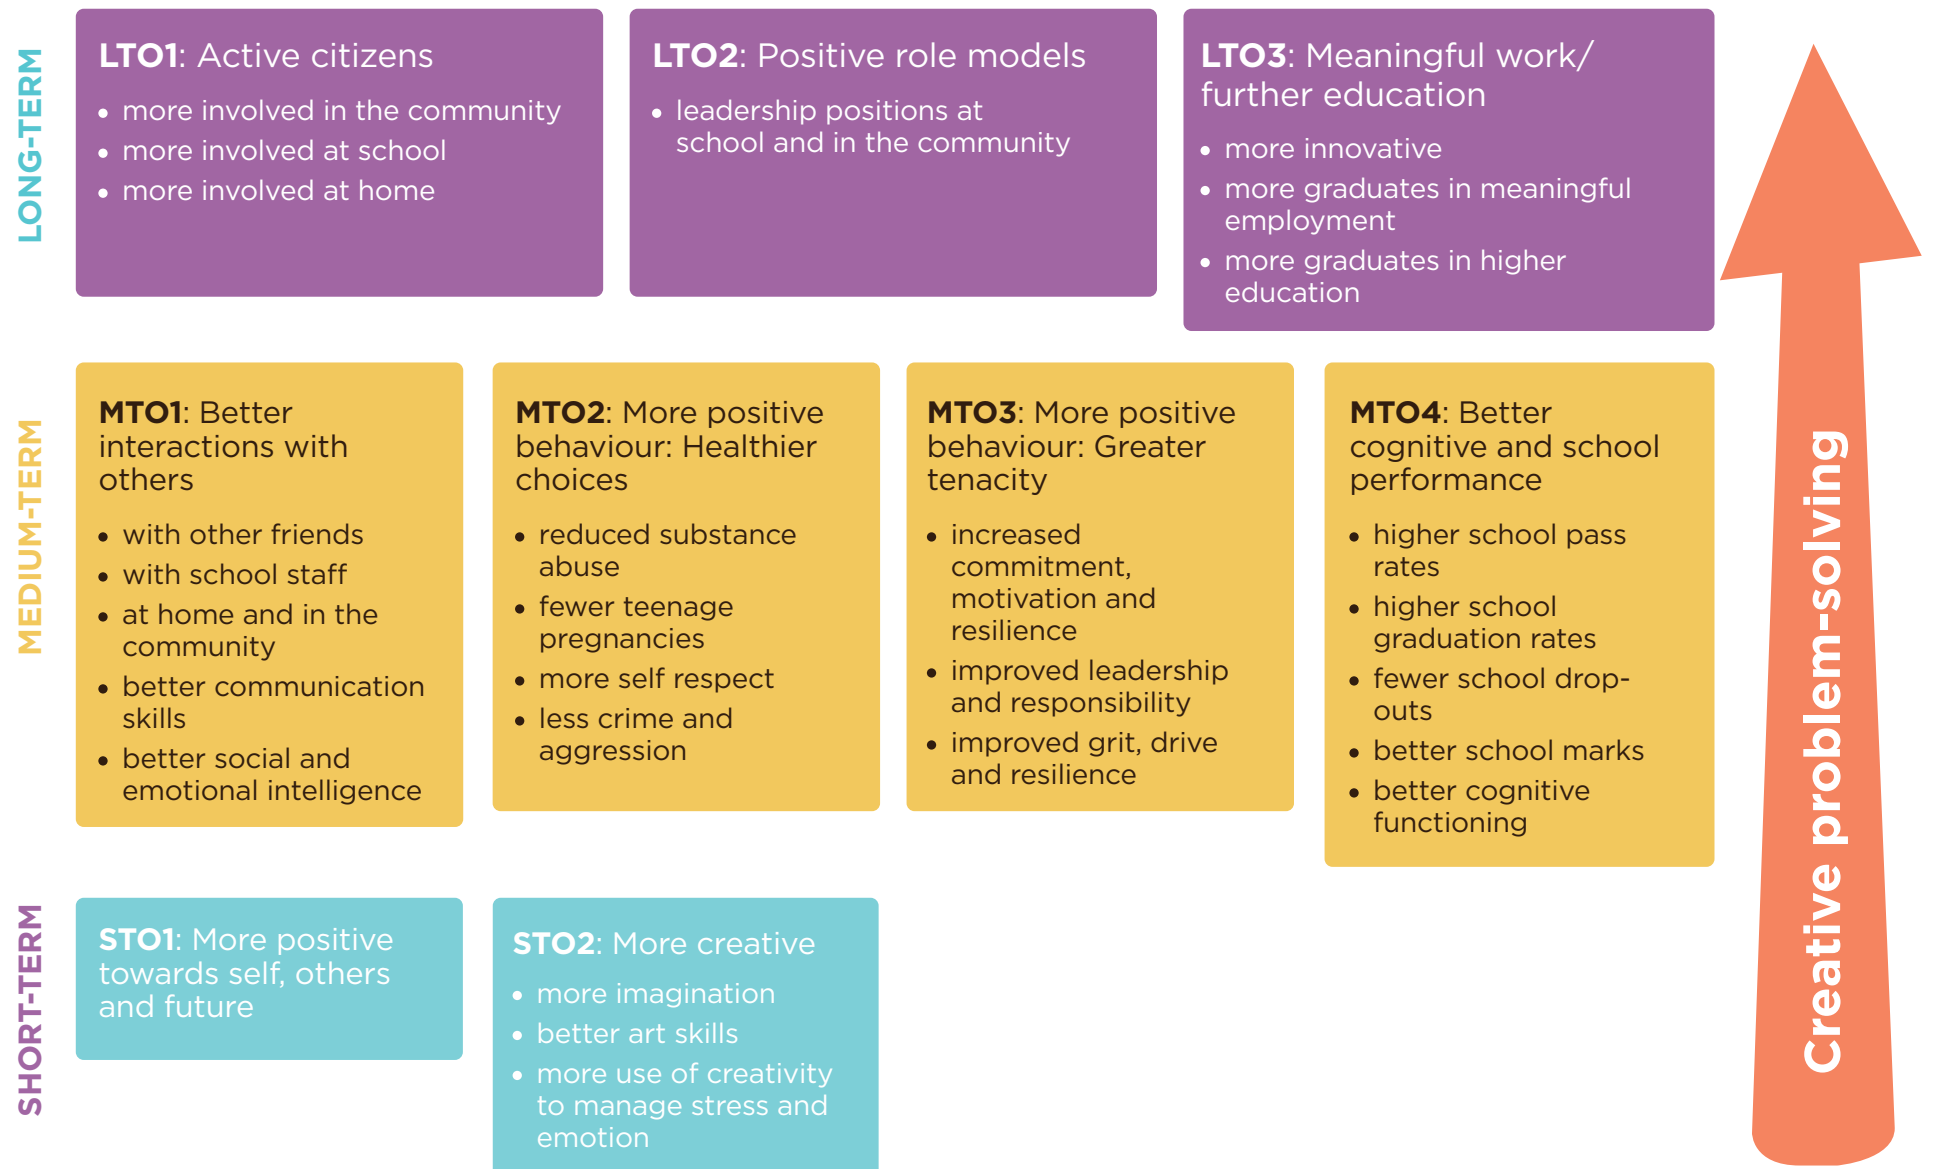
LONG-TERM

LTO1: Active citizens
- more involved in the community
- more involved at school
- more involved at home

LTO2: Positive role models
- leadership positions at school and in the community

LTO3: Meaningful work/ further education
- more innovative
- more graduates in meaningful employment
- more graduates in higher education

MEDIUM-TERM

MTO1: Better interactions with others
- with other friends
- with school staff
- at home and in the community
- better communication skills
- better social and emotional intelligence

MTO2: More positive behaviour: Healthier choices
- reduced substance abuse
- fewer teenage pregnancies
- more self respect
- less crime and aggression

MTO3: More positive behaviour: Greater tenacity
- increased commitment, motivation and resilience
- improved leadership and responsibility
- improved grit, drive and resilience

MTO4: Better cognitive and school performance
- higher school pass rates
- higher school graduation rates
- fewer school drop-outs
- better school marks
- better cognitive functioning

SHORT-TERM

STO1: More positive towards self, others and future

STO2: More creative
- more imagination
- better art skills
- more use of creativity to manage stress and emotion

Creative problem-solving